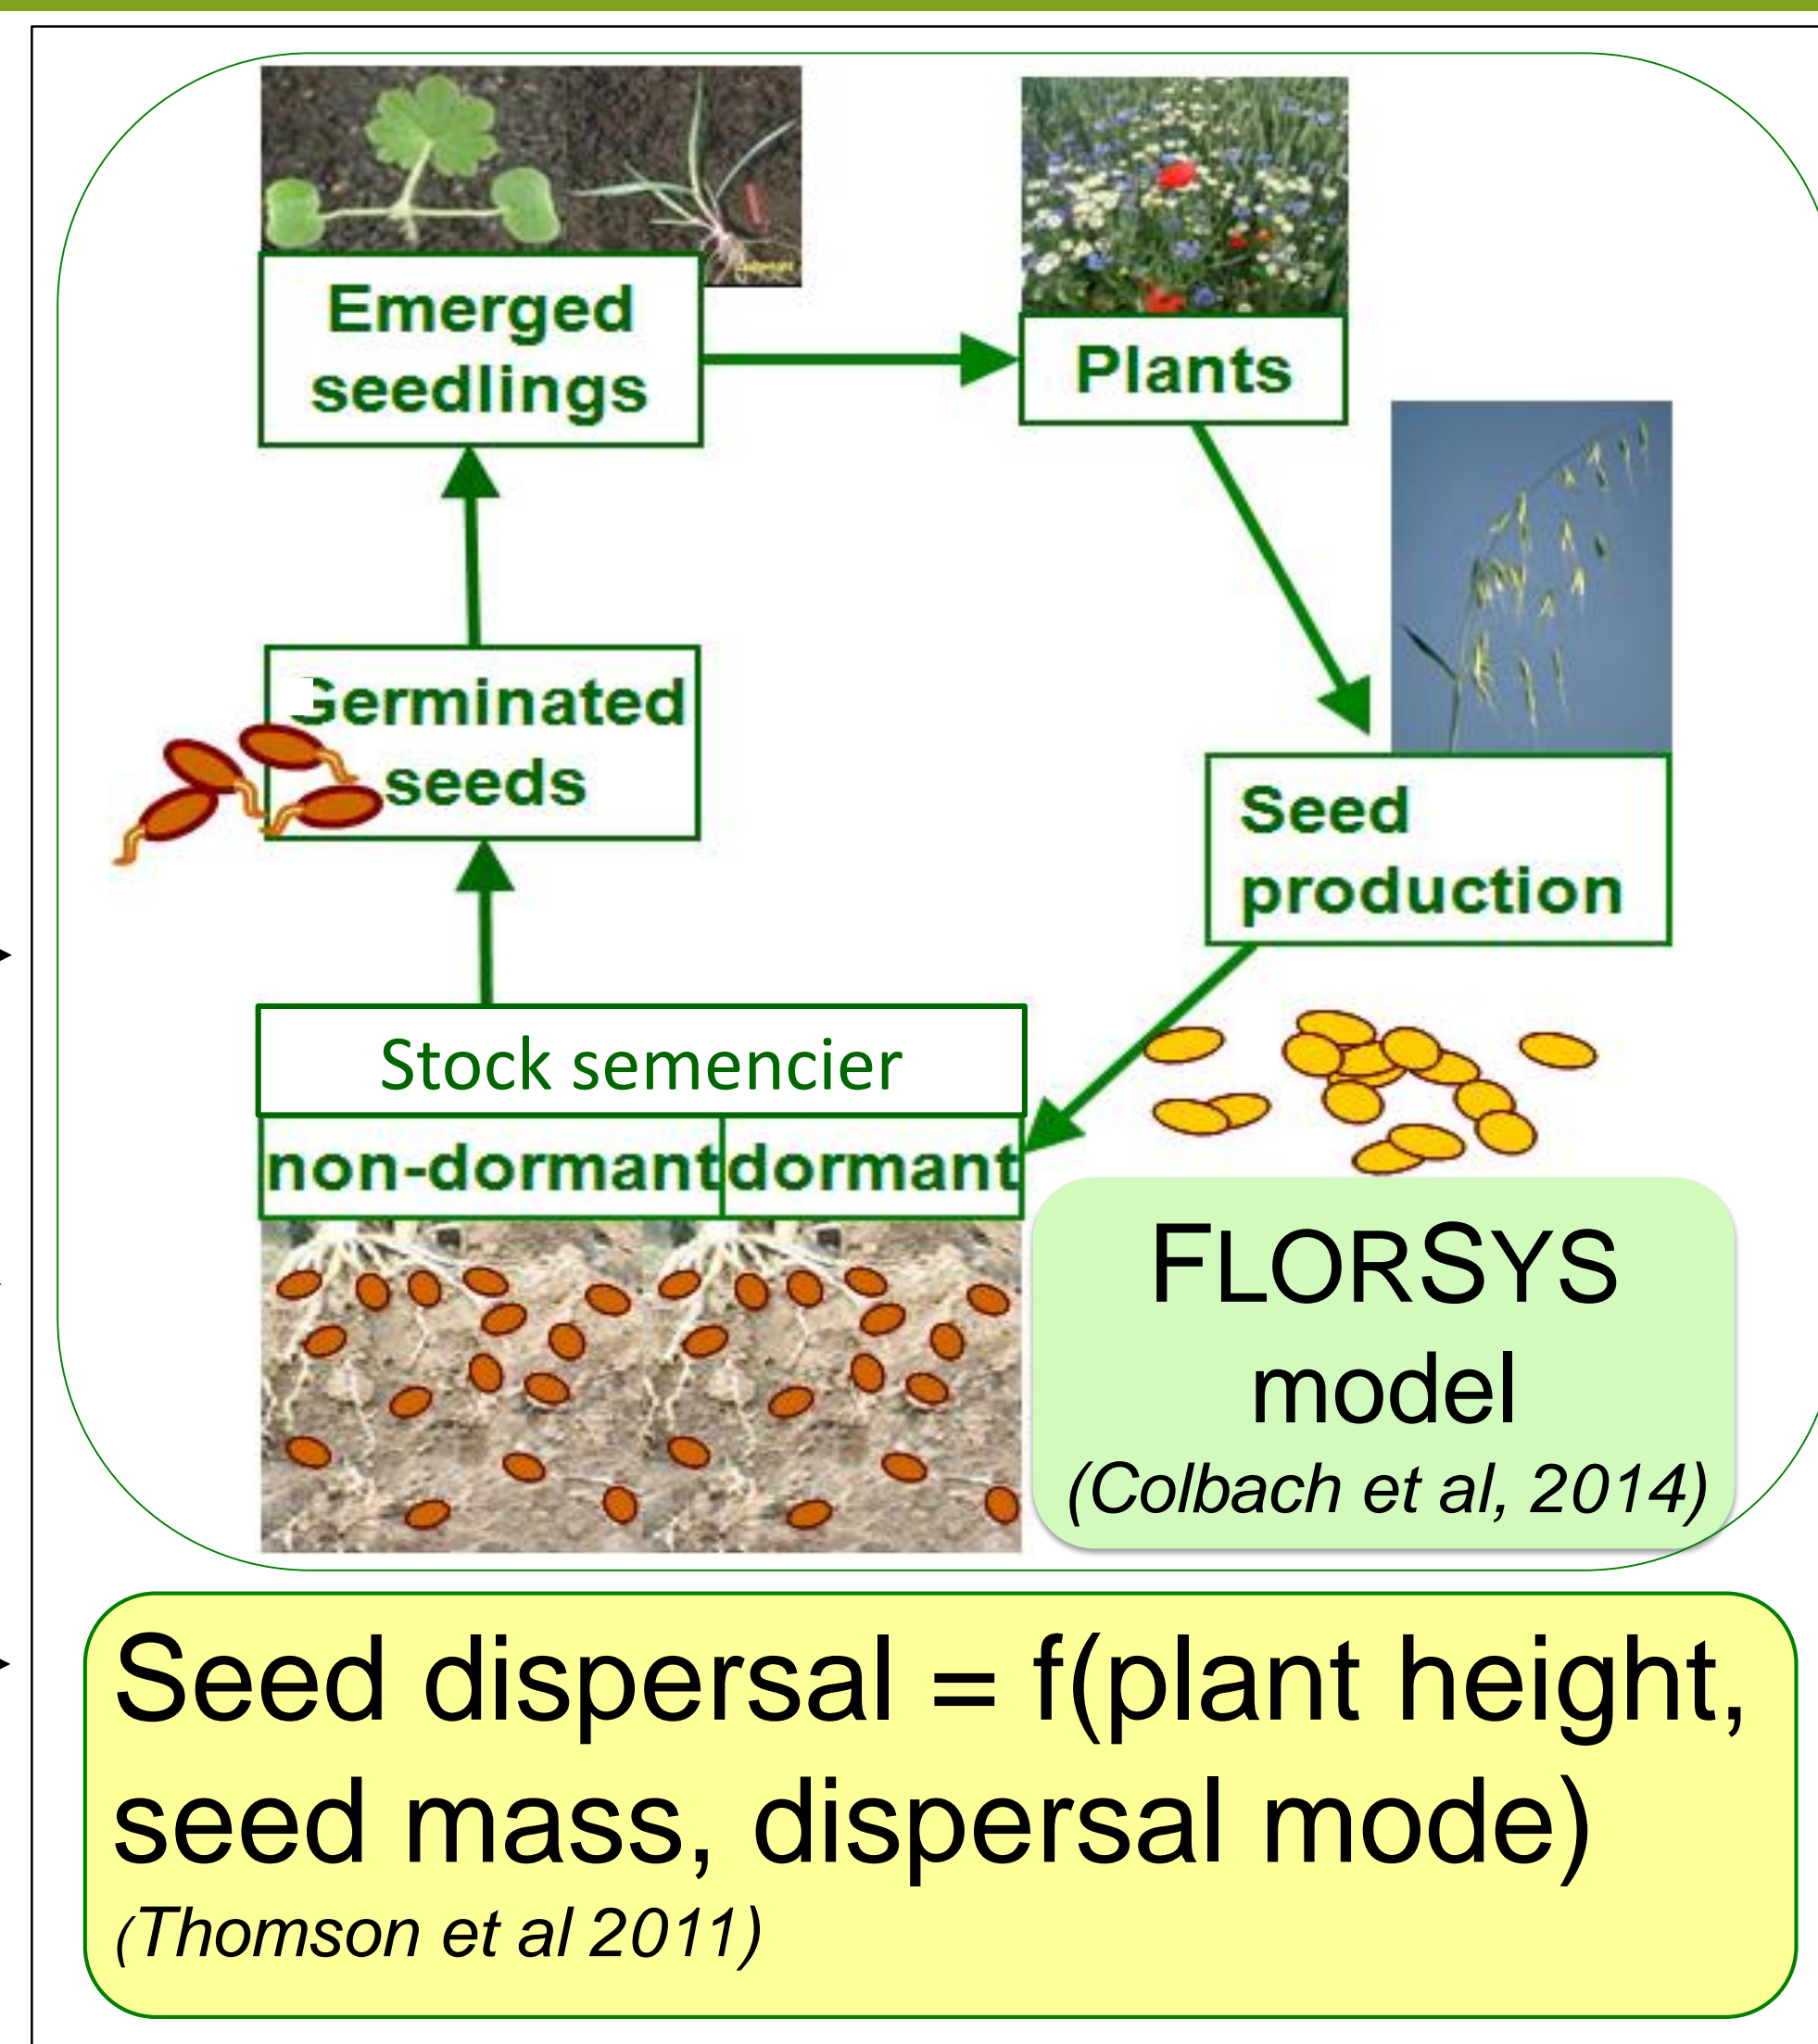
Emerged seedlings

Plants

Germinated seeds

Seed production

Stock semencier

| non-dormant | dormant |
|---|---|

FLORSYS model (Colbach et al, 2014)

Seed dispersal = f(plant height, seed mass, dispersal mode) (Thomson et al 2011)